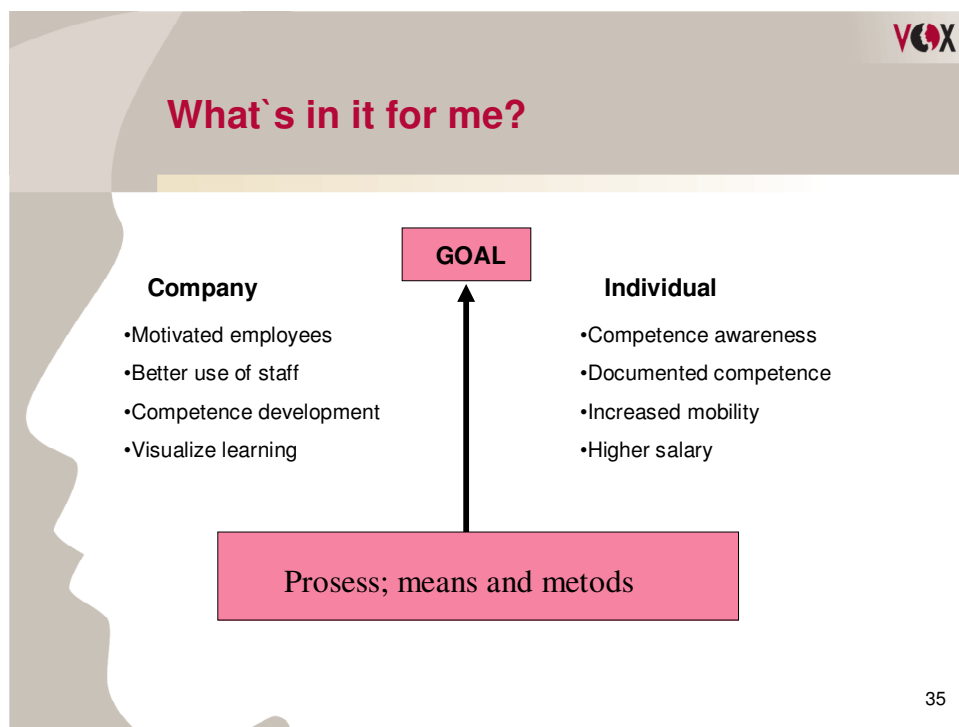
VOX

What`s in it for me?

GOAL

Company

•Motivated employees
•Better use of staff
•Competence development
•Visualize learning

Individual

•Competence awareness
•Documented competence
•Increased mobility
•Higher salary

Prosess; means and metods

35